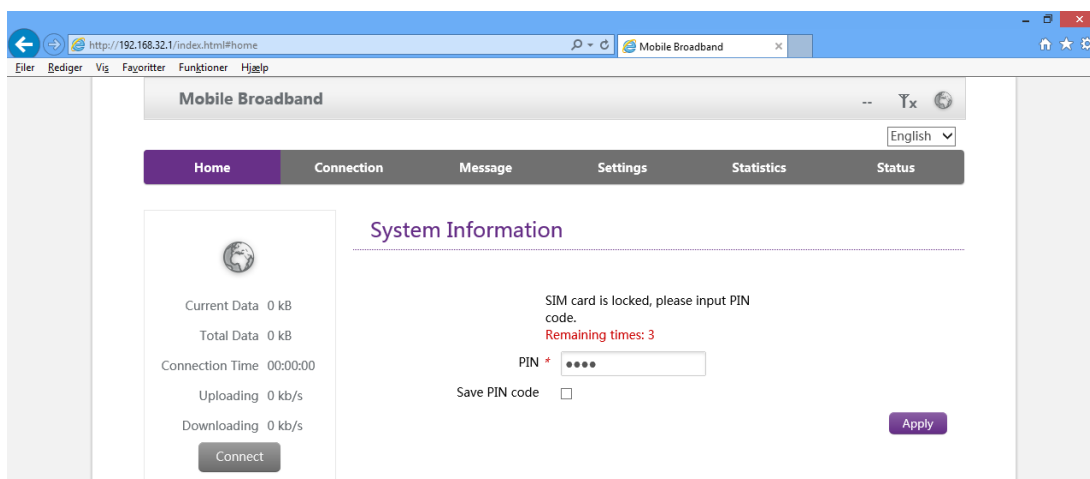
http://192.168.32.1/index.html#home
Mobile Broadband ×
Filer Rediger Vis Favoritter Funktioner Hjælp

Mobile Broadband
--
English

Home Connection Message Settings Statistics Status

Current Data 0 kB
Total Data 0 kB
Connection Time 00:00:00
Uploading 0 kb/s
Downloading 0 kb/s
Connect

System Information

SIM card is locked, please input PIN code.
Remaining times: 3
PIN * ●●●●
Save PIN code
Apply